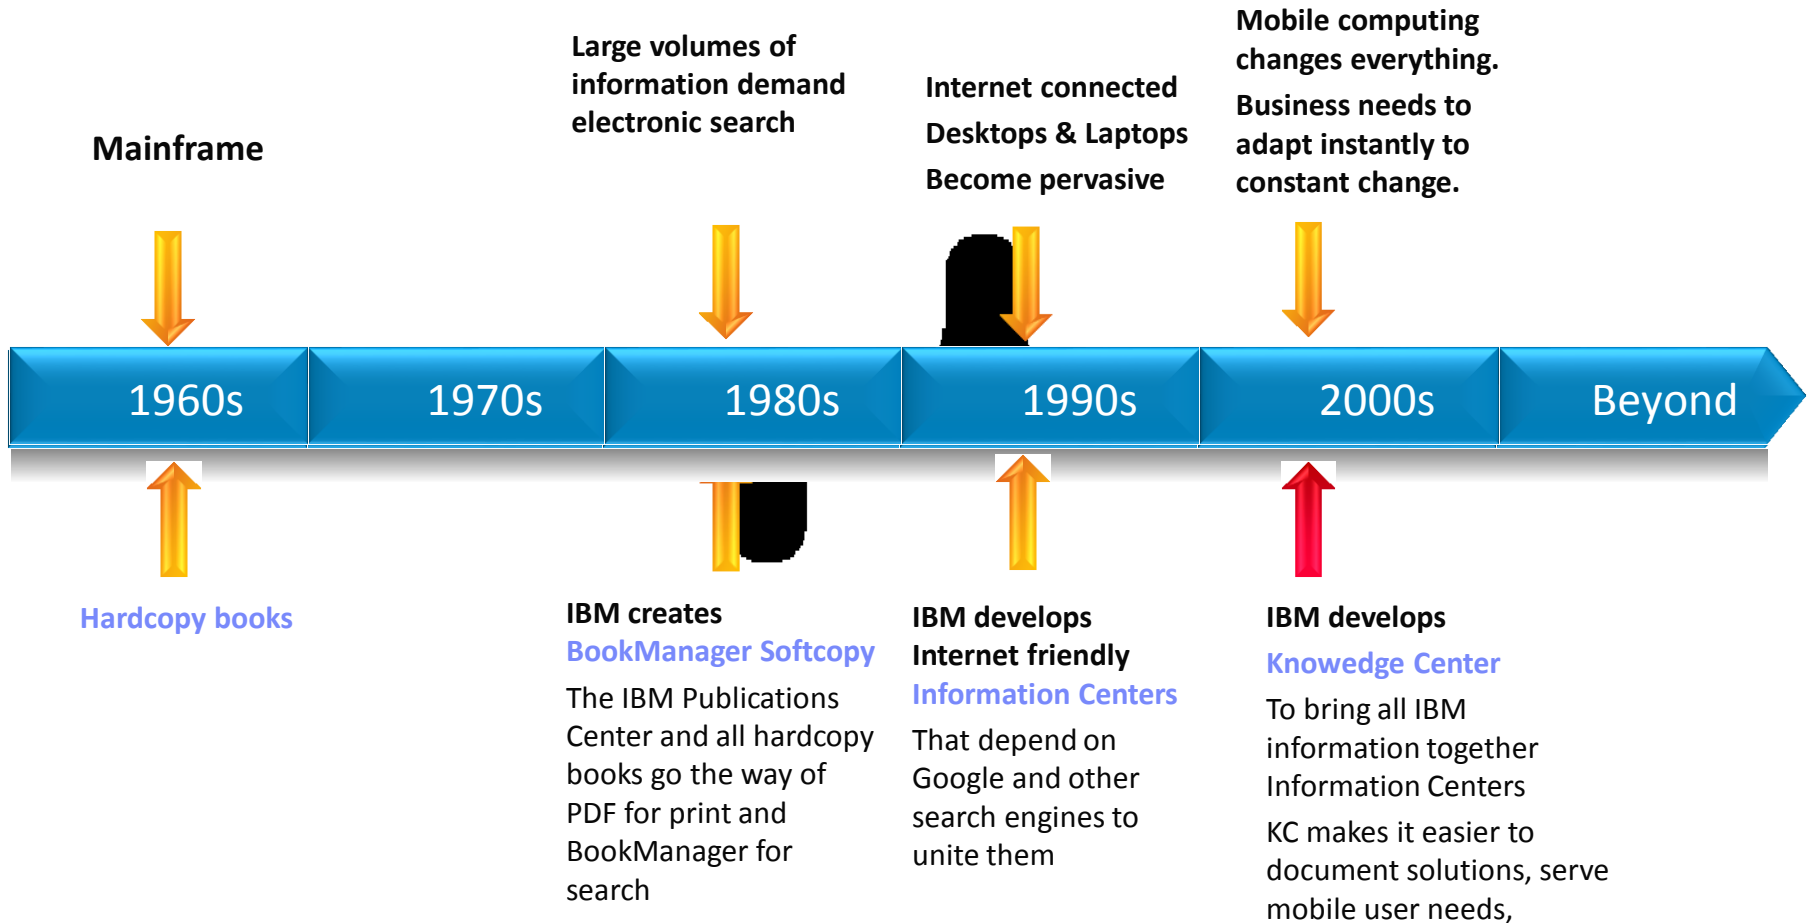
Mainframe

Large volumes of information demand electronic search

Internet connected
Desktops & Laptops
Become pervasive

Mobile computing changes everything.
Business needs to adapt instantly to constant change.

1960s

1970s

1980s

1990s

2000s

Beyond

Hardcopy books

IBM creates
BookManager Softcopy
The IBM Publications Center and all hardcopy books go the way of PDF for print and BookManager for search

IBM develops
Internet friendly
Information Centers
That depend on Google and other search engines to unite them

IBM develops
Knowedge Center
To bring all IBM information together Information Centers
KC makes it easier to document solutions, serve mobile user needs,